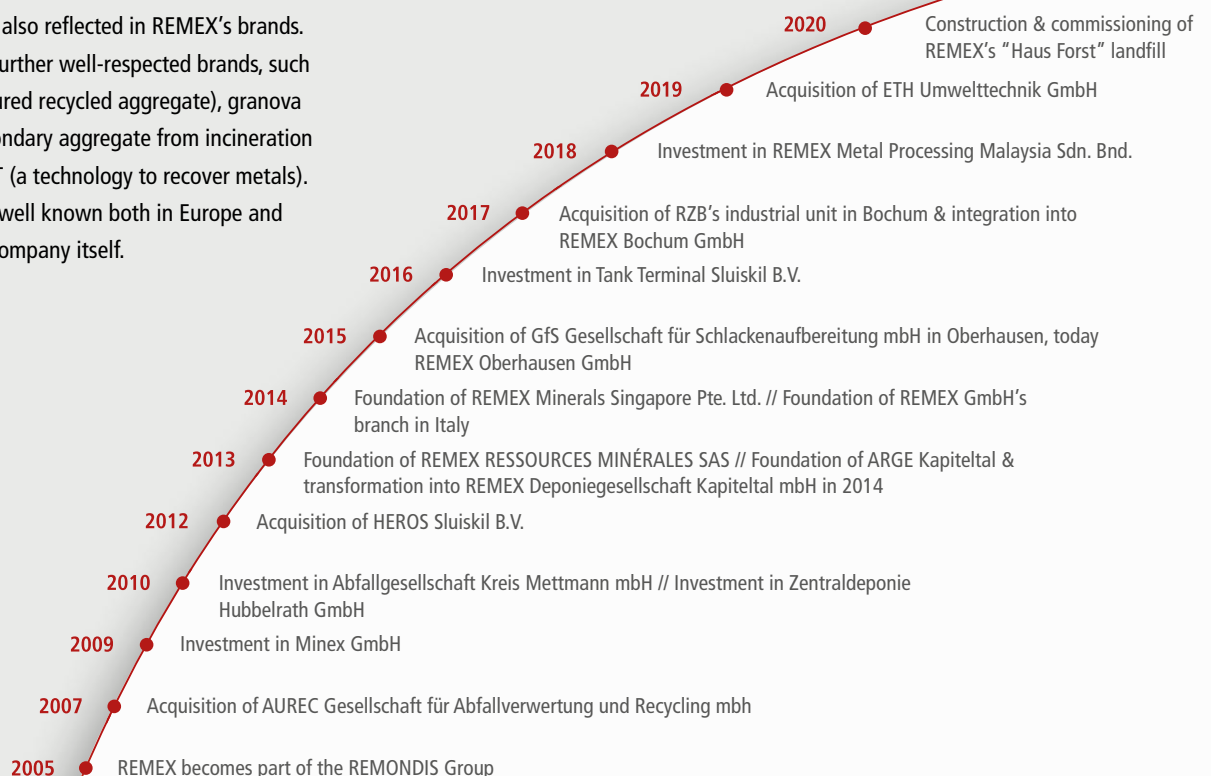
also reflected in REMEX's brands. urther well-respected brands, such ured recycled aggregate), granova ondary aggregate from incineration T (a technology to recover metals). well known both in Europe and ompany itself.

2020 Construction & commissioning of REMEX's "Haus Forst" landfill

2019 Acquisition of ETH Umwelttechnik GmbH

2018 Investment in REMEX Metal Processing Malaysia Sdn. Bnd.

2017 Acquisition of RZB's industrial unit in Bochum & integration into REMEX Bochum GmbH

2016 Investment in Tank Terminal Sluiskil B.V.

2015 Acquisition of GfS Gesellschaft für Schlackenaufbereitung mbH in Oberhausen, today REMEX Oberhausen GmbH

2014 Foundation of REMEX Minerals Singapore Pte. Ltd. // Foundation of REMEX GmbH's branch in Italy

2013 Foundation of REMEX RESSOURCES MINÉRALES SAS // Foundation of ARGE Kapiteltal & transformation into REMEX Deponiegesellschaft Kapiteltal mbH in 2014

2012 Acquisition of HEROS Sluiskil B.V.

2010 Investment in Abfallgesellschaft Kreis Mettmann mbH // Investment in Zentraldeponie Hubbelrath GmbH

2009 Investment in Minex GmbH

2007 Acquisition of AUREC Gesellschaft für Abfallverwertung und Recycling mbh

2005 REMEX becomes part of the REMONDIS Group